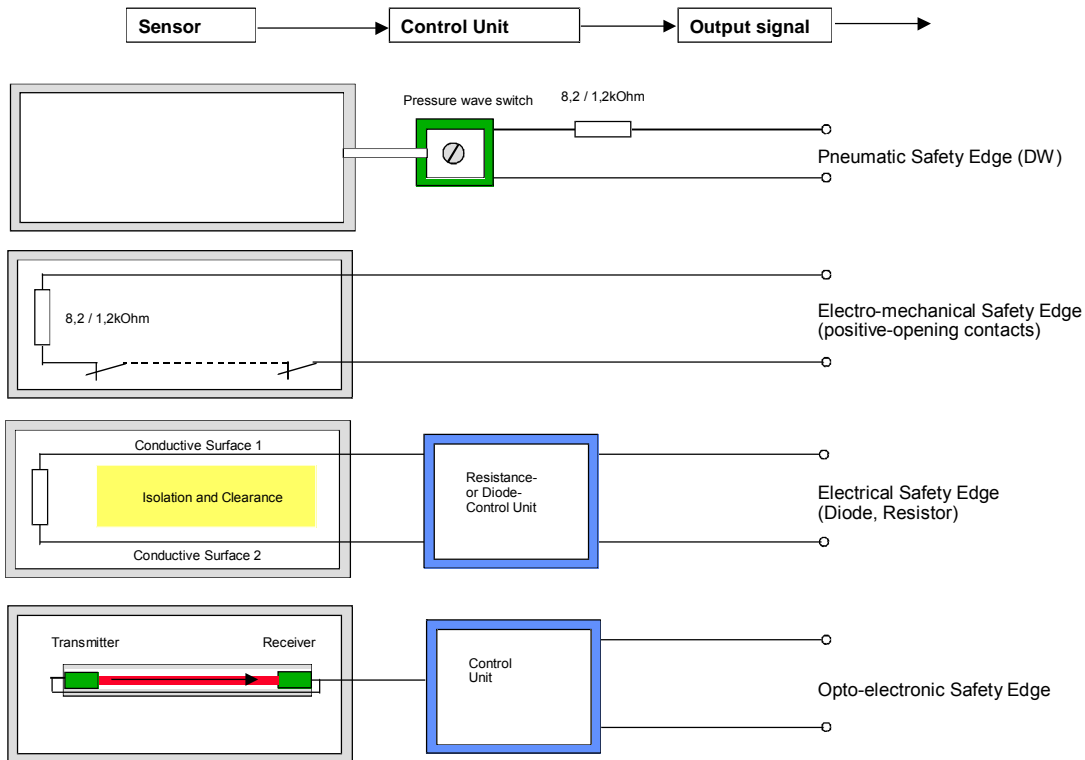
Sensor

Control Unit

Output signal

Pressure wave switch

8,2 / 1,2kOhm

Pneumatic Safety Edge (DW)

8,2 / 1,2kOhm

Electro-mechanical Safety Edge (positive-opening contacts)

Conductive Surface 1

Isolation and Clearance

Conductive Surface 2

Resistance- or Diode- Control Unit

Electrical Safety Edge (Diode, Resistor)

Transmitter

Receiver

Control Unit

Opto-electronic Safety Edge